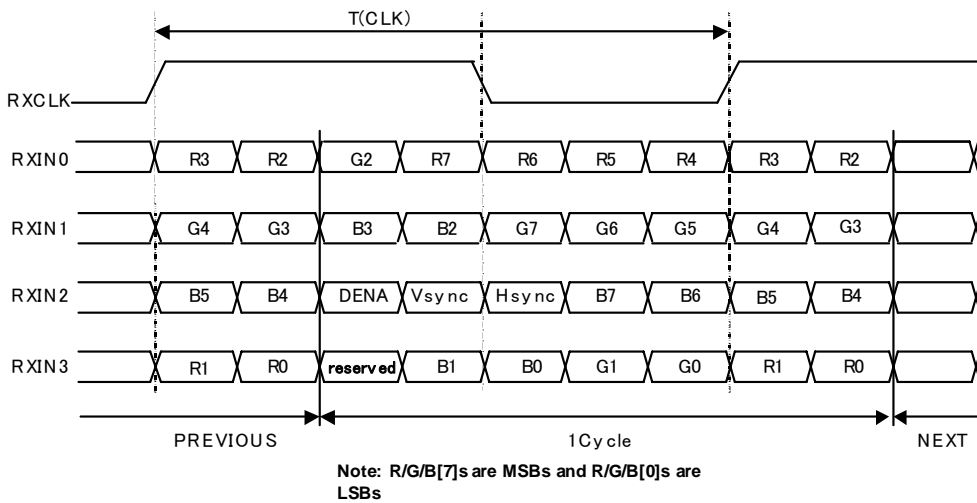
T(CLK)

RXCLK

RXIN0 R3 R2 G2 R7 R6 R5 R4 R3 R2

RXIN1 G4 G3 B3 B2 G7 G6 G5 G4 G3

RXIN2 B5 B4 DENA Vsync Hsync B7 B6 B5 B4

RXIN3 R1 R0 reserved B1 B0 G1 G0 R1 R0

PREVIOUS 1Cycle NEXT

Note: R/G/B[7]s are MSBs and R/G/B[0]s are LSBs